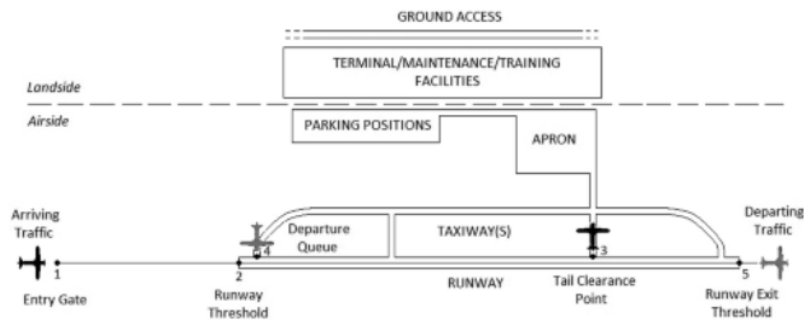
GROUND ACCESS

TERMINAL/MAINTENANCE/TRAINING FACILITIES

Landside

Airside

PARKING POSITIONS

APRON

Arriving Traffic

Departure Queue

TAXIWAY(S)

Departing Traffic

1

2

4

3

5

Entry Gate

Runway Threshold

RUNWAY

Tail Clearance Point

Runway Exit Threshold